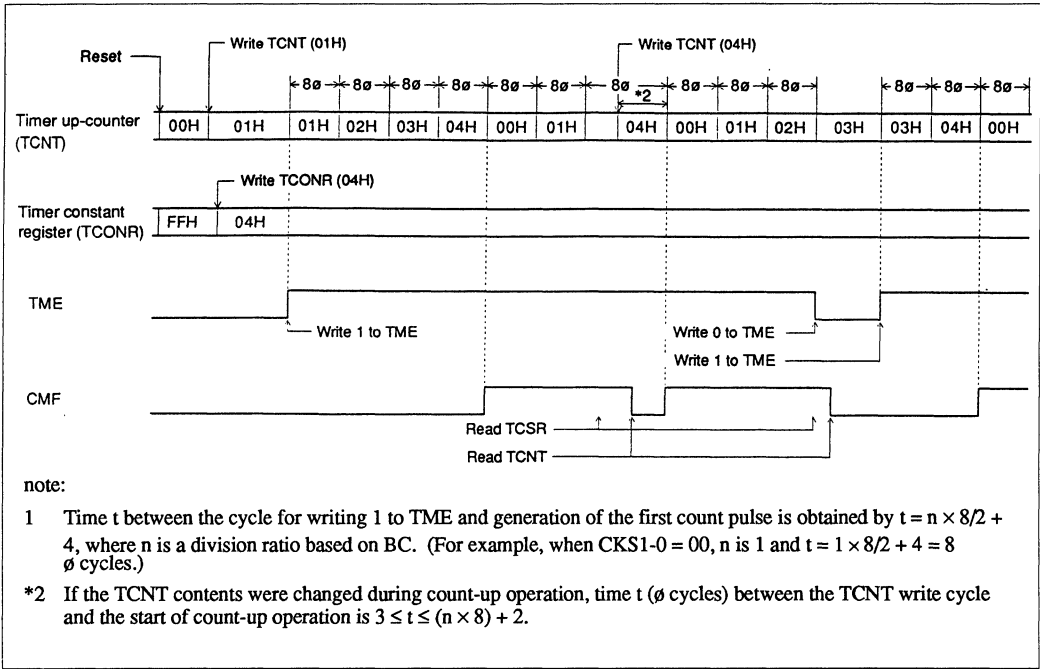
Reset

Write TCNT (01H)

Write TCNT (04H)

8ø 8ø 8ø 8ø 8ø 8ø 8ø *2 8ø 8ø 8ø 8ø 8ø 8ø

Timer up-counter (TCNT)

| 00H | 01H | 01H | 02H | 03H | 04H | 00H | 01H | | 04H | 00H | 01H | 02H | 03H | 03H | 04H | 00H |
|---|---|---|---|---|---|---|---|---|---|---|---|---|---|---|---|---|

Write TCONR (04H)

Timer constant register (TCONR)

| FFH | 04H |
|---|---|

TME

Write 1 to TME

Write 0 to TME

Write 1 to TME

CMF

Read TCSR

Read TCNT

note:

1 Time t between the cycle for writing 1 to TME and generation of the first count pulse is obtained by t = n × 8/2 + 4, where n is a division ratio based on BC. (For example, when CKS1-0 = 00, n is 1 and t = 1 × 8/2 + 4 = 8 ø cycles.)

*2 If the TCNT contents were changed during count-up operation, time t (ø cycles) between the TCNT write cycle and the start of count-up operation is $3 \leq t \leq (n \times 8) + 2$.